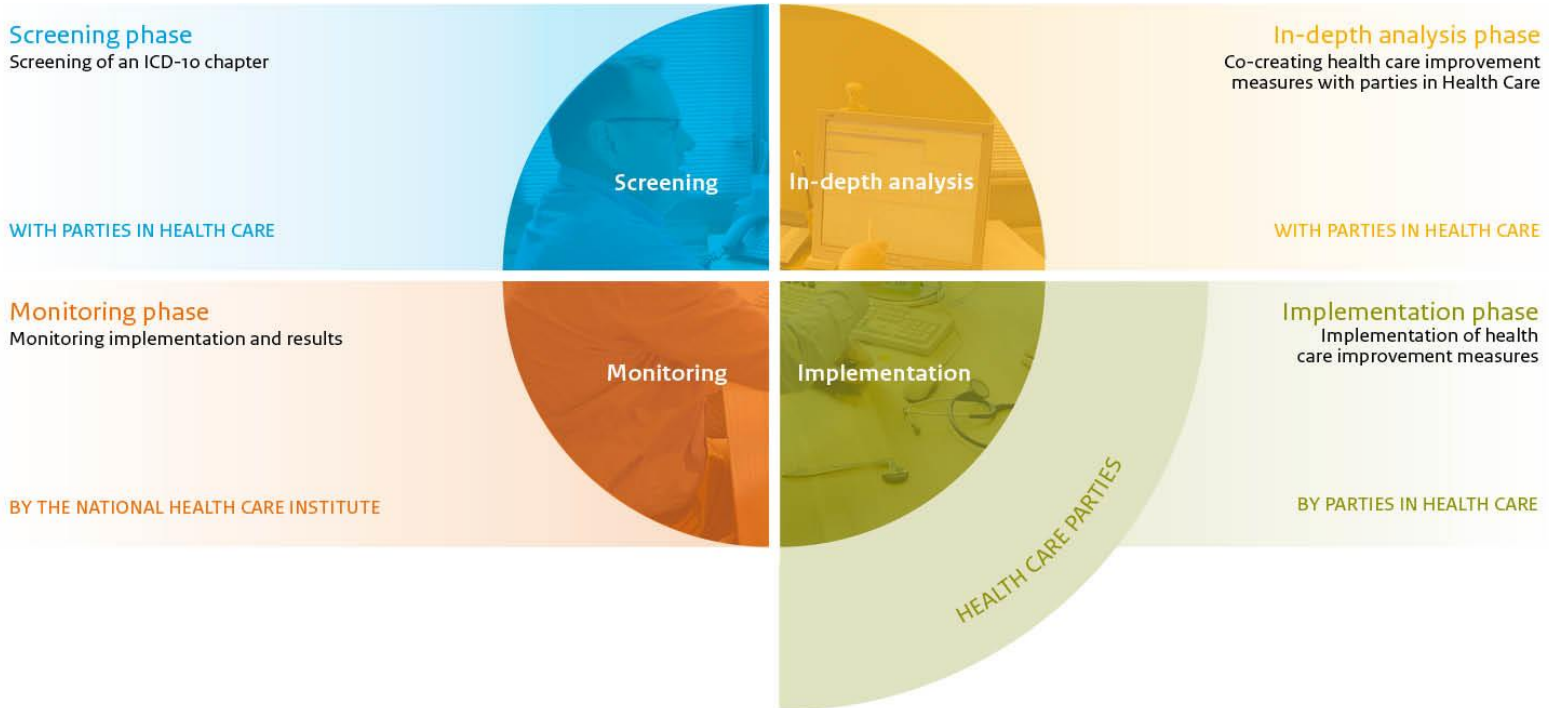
Screening phase
Screening of an ICD-10 chapter

WITH PARTIES IN HEALTH CARE

Screening

In-depth analysis

In-depth analysis phase
Co-creating health care improvement measures with parties in Health Care

WITH PARTIES IN HEALTH CARE

Monitoring phase
Monitoring implementation and results

BY THE NATIONAL HEALTH CARE INSTITUTE

Monitoring

Implementation

Implementation phase
Implementation of health care improvement measures

BY PARTIES IN HEALTH CARE

HEALTH CARE PARTIES